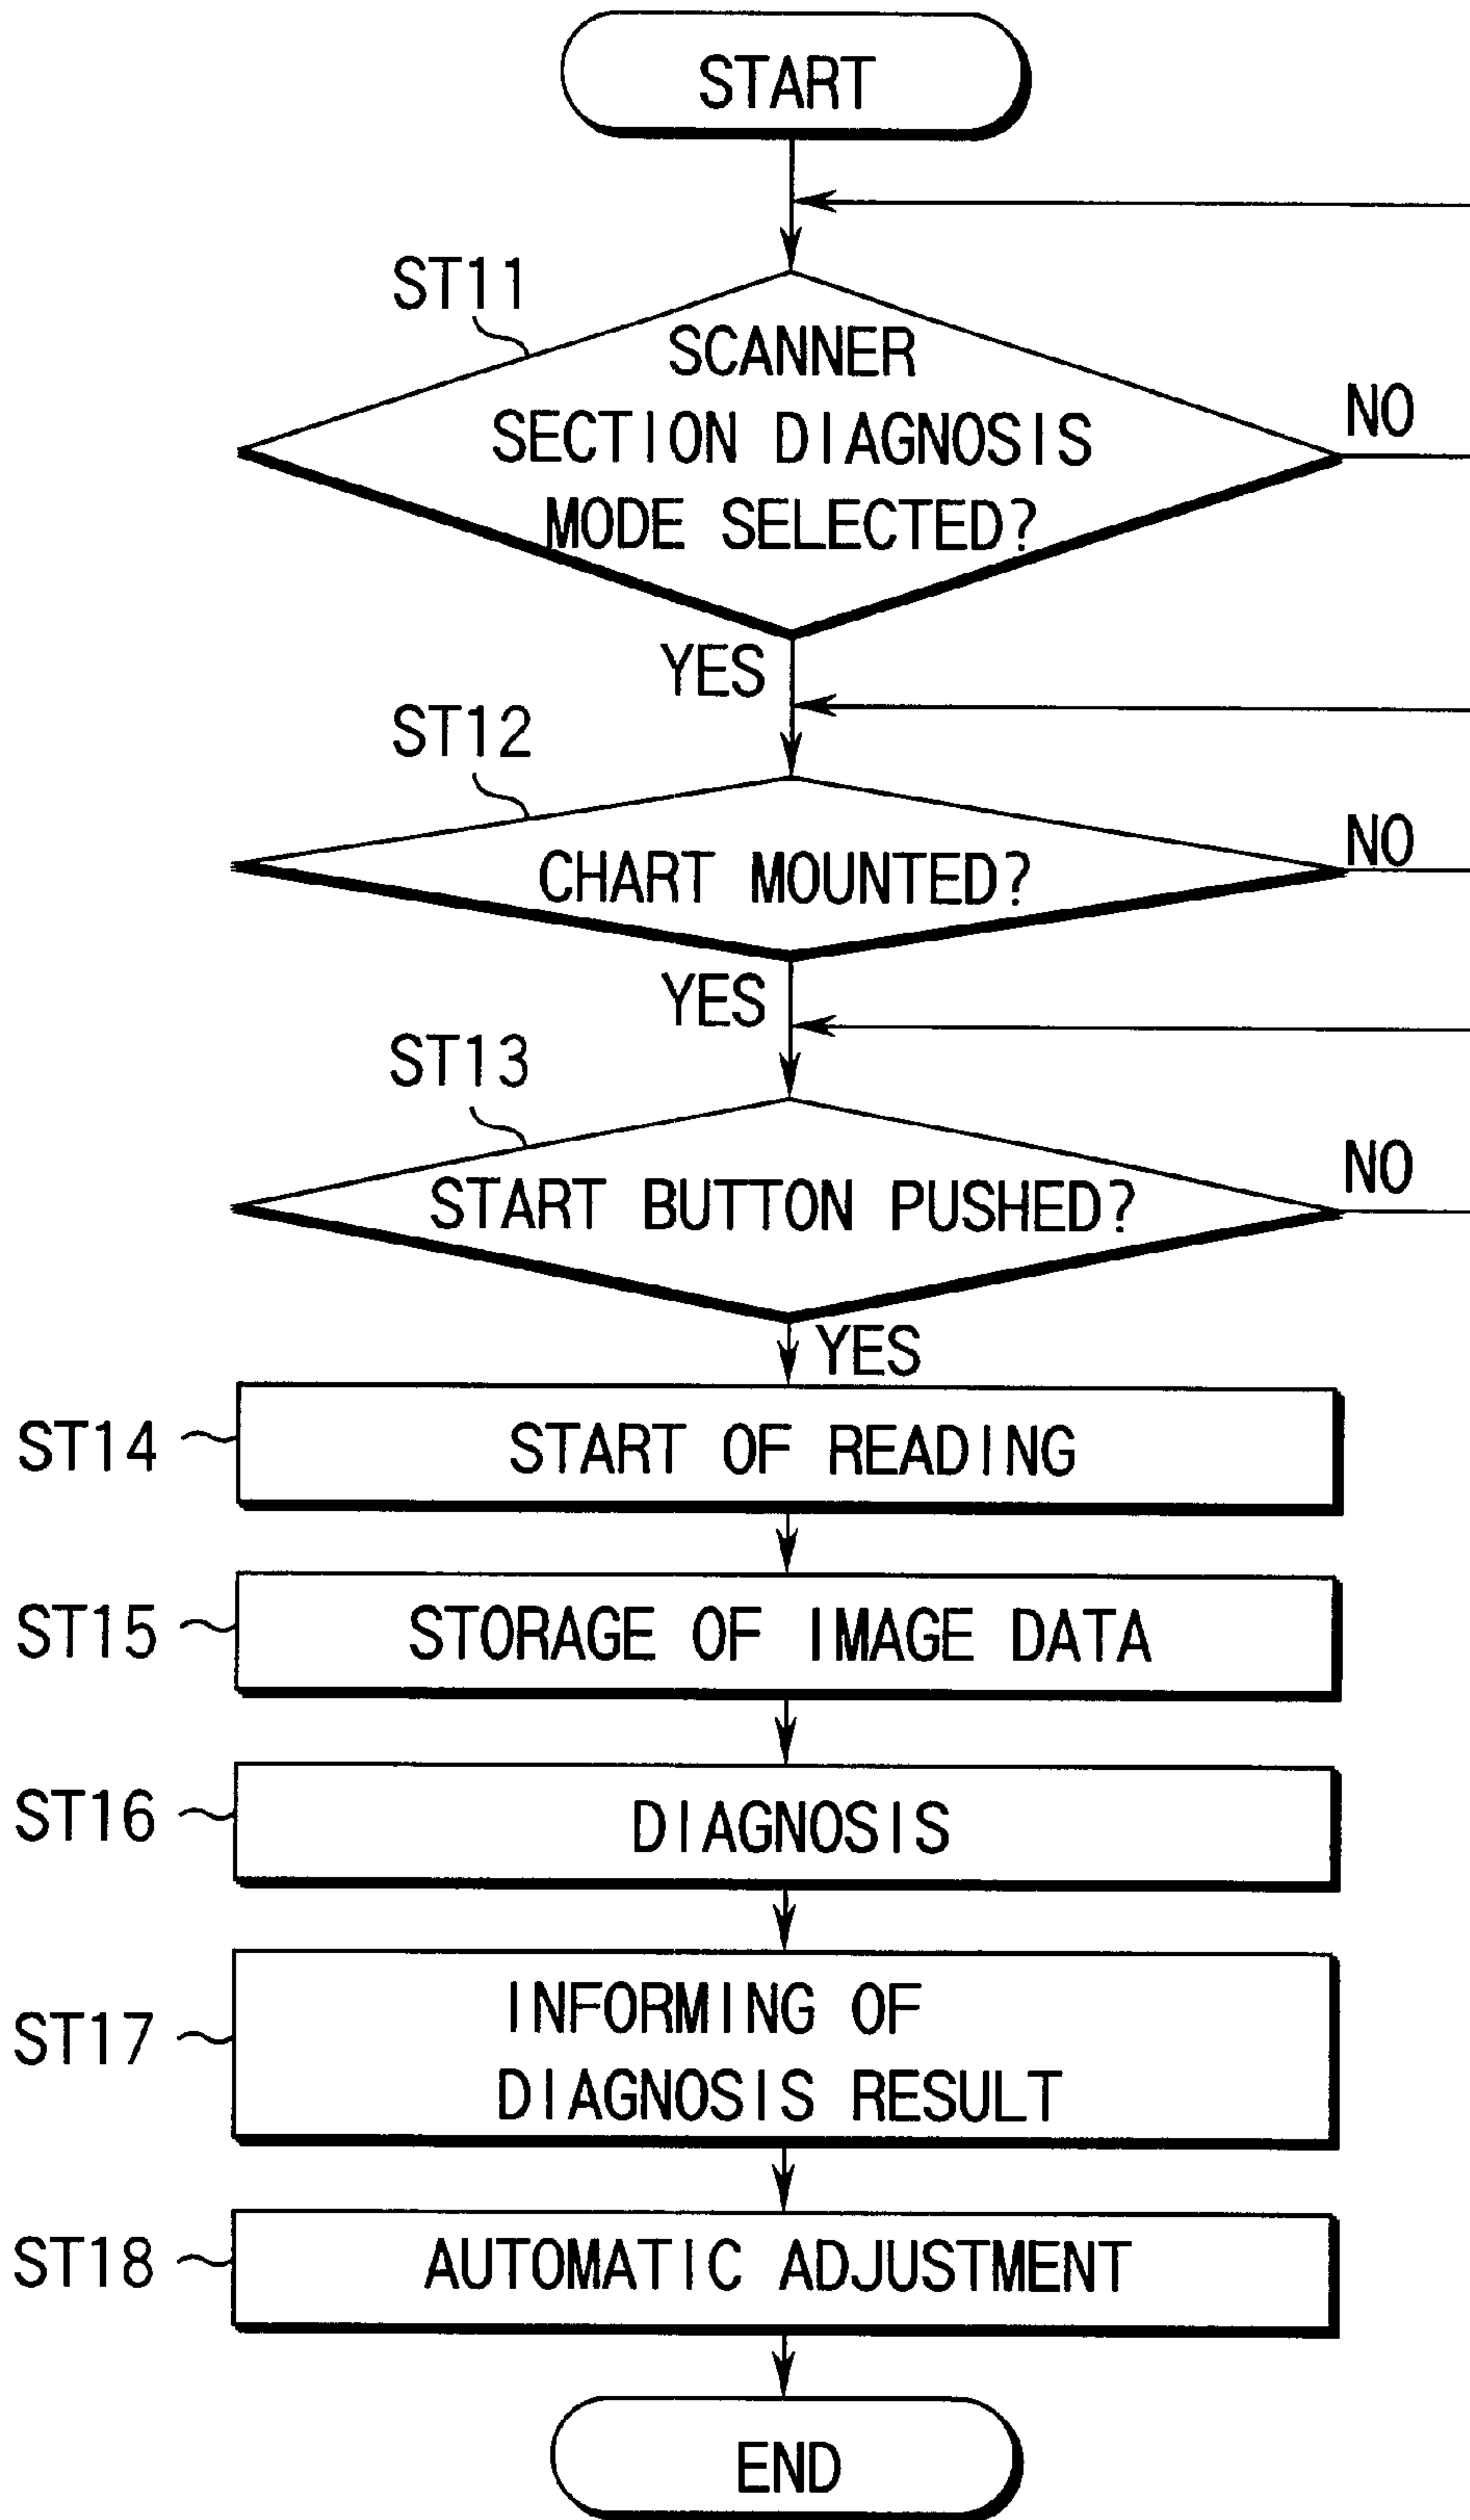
START

ST11
SCANNER SECTION DIAGNOSIS MODE SELECTED?
NO
YES

ST12
CHART MOUNTED?
NO
YES

ST13
START BUTTON PUSHED?
NO
YES

ST14
START OF READING

ST15
STORAGE OF IMAGE DATA

ST16
DIAGNOSIS

ST17
INFORMING OF DIAGNOSIS RESULT

ST18
AUTOMATIC ADJUSTMENT

END